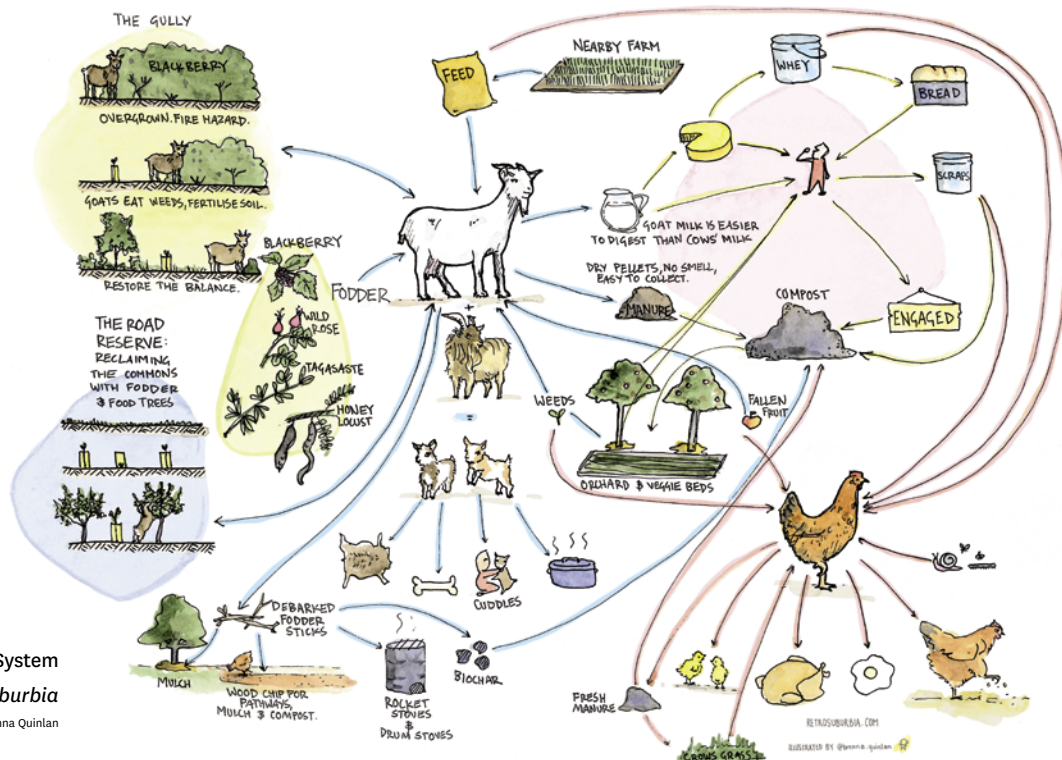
THE GULLY

BLACKBERRY

OVERGROWN. FIRE HAZARD.

GOATS EAT WEEDS, FERTILISE SOIL.

RESTORE THE BALANCE.

BLACKBERRY

WILD ROSE

TAGASASTE

HONEY LOCUST

FODDER

THE ROAD RESERVE: RECLAIMING THE COMMONS WITH FODDER & FOOD TREES

NEARBY FARM

FEED

WHEY

BREAD

SCRAPS

GOAT MILK IS EASIER TO DIGEST THAN COWS' MILK

DRY PELLETS, NO SMELL, EASY TO COLLECT.

MANURE

COMPOST

ENGAGED

+

=

WEEDS

FALLEN FRUIT

ORCHARD & VEGGIE BEDS

CUDDLES

DEBARKED FODDER STICKS

MULCH

WOOD CHIP FOR PATHWAYS, MULCH & COMPOST.

ROCKET STOVES & DRUM STOVES

BIOCHAR

FRESH MANURE

GROWS GRASS

RETROSUBURBIA.COM

ILLUSTRATED BY @brenna.quinlan

System

burbia

nna Quinlan